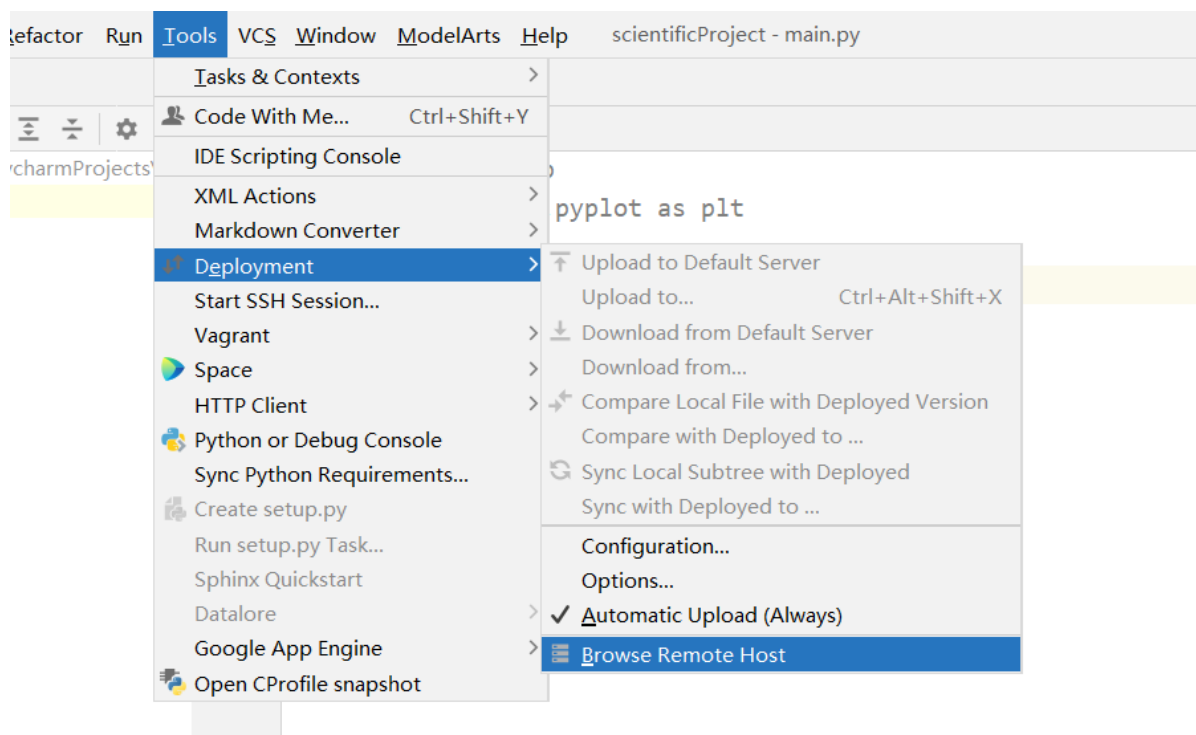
efactor Run Tools VCS Window ModelArts Help scientificProject - main.py

ycharmProjects

pyplot as plt

Tasks & Contexts
Code With Me... Ctrl+Shift+Y
IDE Scripting Console
XML Actions
Markdown Converter
Deployment
Start SSH Session...
Vagrant
Space
HTTP Client
Python or Debug Console
Sync Python Requirements...
Create setup.py
Run setup.py Task...
Sphinx Quickstart
Datalore
Google App Engine
Open CProfile snapshot

Upload to Default Server
Upload to... Ctrl+Alt+Shift+X
Download from Default Server
Download from...
Compare Local File with Deployed Version
Compare with Deployed to ...
Sync Local Subtree with Deployed
Sync with Deployed to ...
Configuration...
Options...
✓ Automatic Upload (Always)
Browse Remote Host